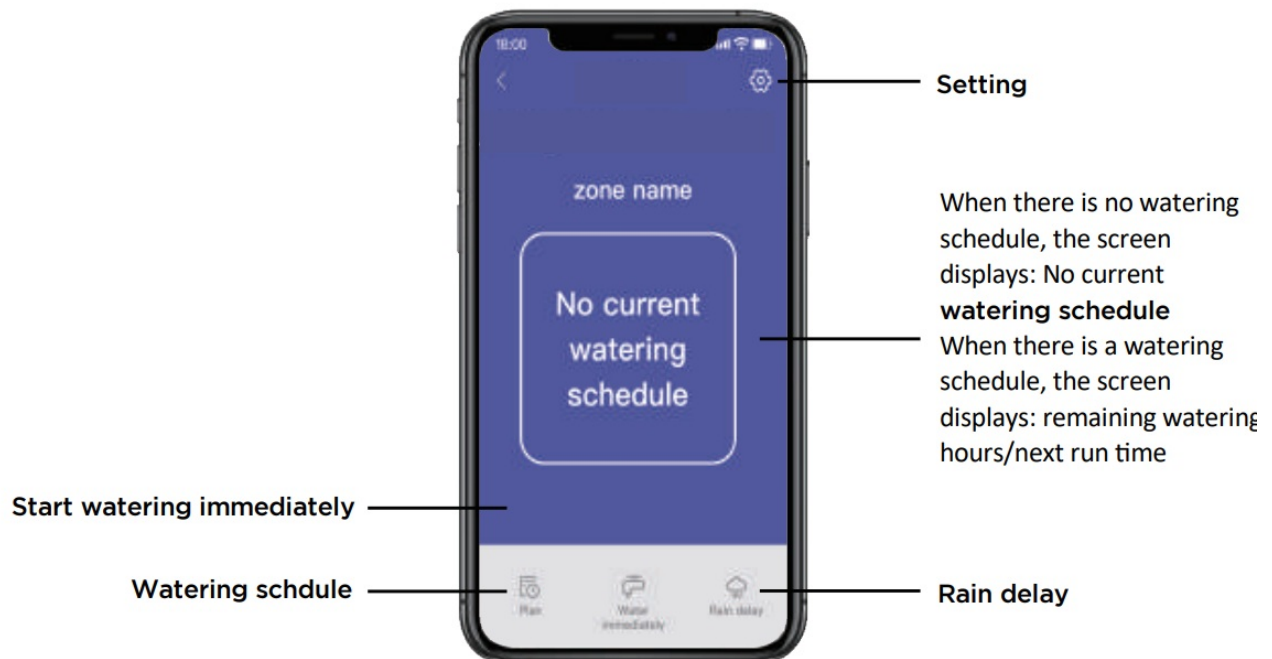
18:00

Setting

zone name

No current watering schedule

When there is no watering schedule, the screen displays: No current **watering schedule**
When there is a watering schedule, the screen displays: remaining watering hours/next run time

Start watering immediately

Watering schdule

Plan

Water immediately

Rain delay

Rain delay